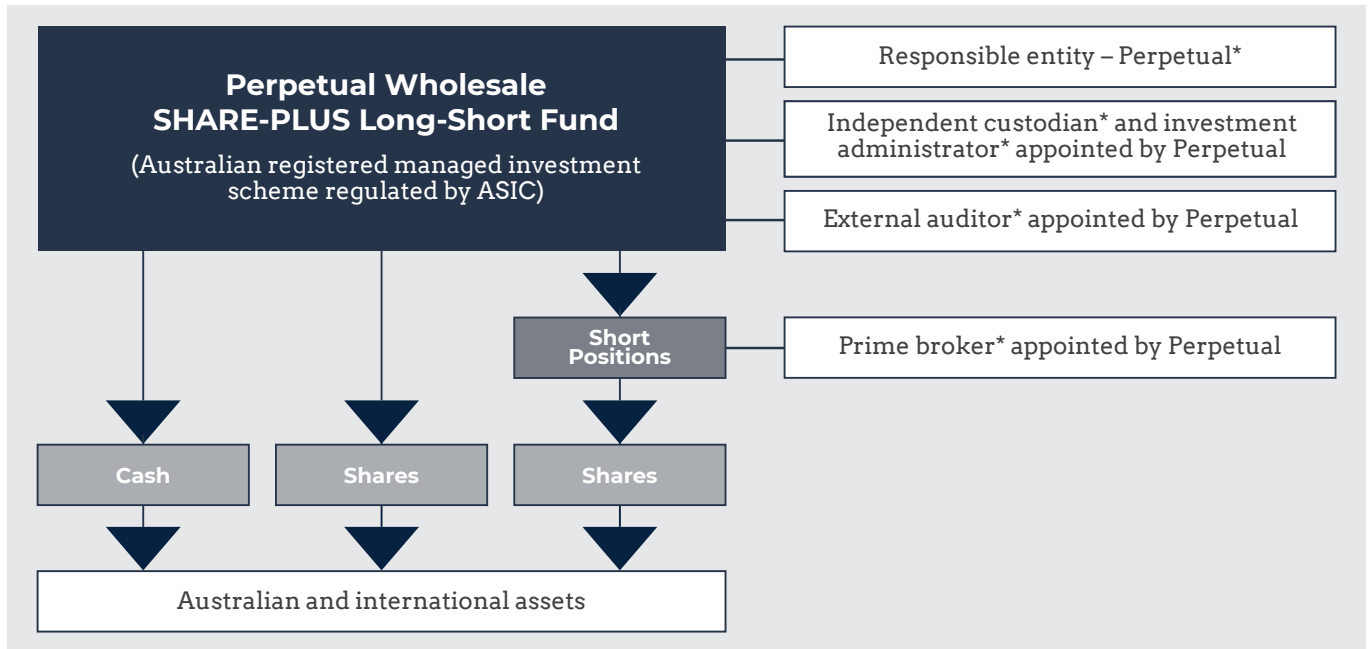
Perpetual Wholesale SHARE-PLUS Long-Short Fund

(Australian registered managed investment scheme regulated by ASIC)

Responsible entity – Perpetual*

Independent custodian* and investment administrator* appointed by Perpetual

External auditor* appointed by Perpetual

Short Positions

Prime broker* appointed by Perpetual

Cash

Shares

Shares

Australian and international assets